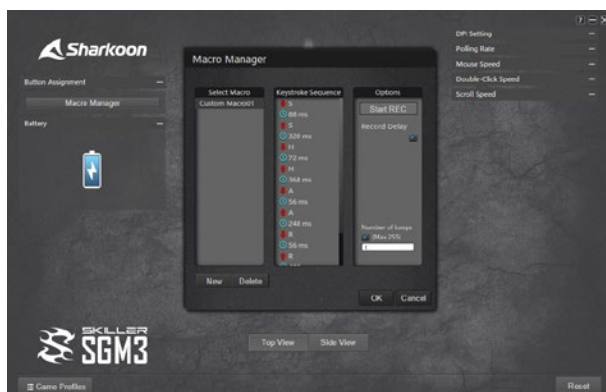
Sharkoon

Button Assignment

Macro Manager

Battery

Macro Manager

Select Macro

Custom Macro01

Keystroke Sequence

S
88 ms
S
320 ms
H
72 ms
H
368 ms
A
56 ms
A
248 ms
R
56 ms
R

Options

Start REC

Record Delay

Number of loops
(Max 255)
1

New Delete

OK Cancel

DPI Setting

Polling Rate

Mouse Speed

Double-Click Speed

Scroll Speed

SKILLER SGM3

Top View Side View

Game Profiles

Reset